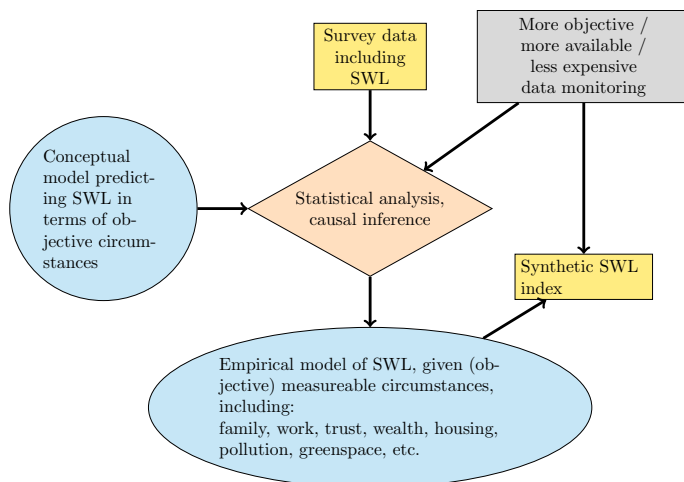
Survey data including SWL

More objective / more available / less expensive data monitoring

Conceptual model predicting SWL in terms of objective circumstances

Statistical analysis, causal inference

Synthetic SWL index

Empirical model of SWL, given (objective) measureable circumstances, including:
family, work, trust, wealth, housing, pollution, greenspace, etc.